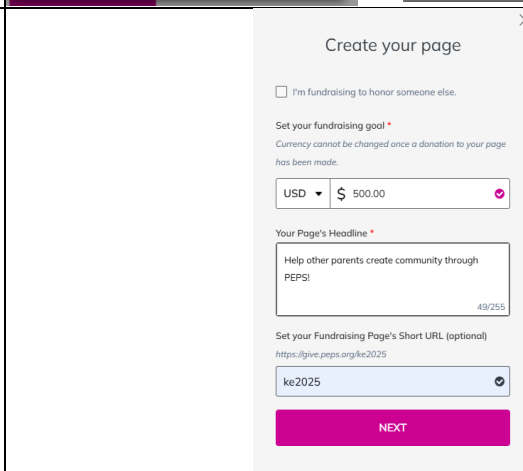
Create your page

I'm fundraising to honor someone else.

Set your fundraising goal *

Currency cannot be changed once a donation to your page has been made.

USD ▾ $ 500.00

Your Page's Headline *

Help other parents create community through PEPS!

49/255

Set your Fundraising Page's Short URL (optional)

https://give.peps.org/ke2025

ke2025

NEXT